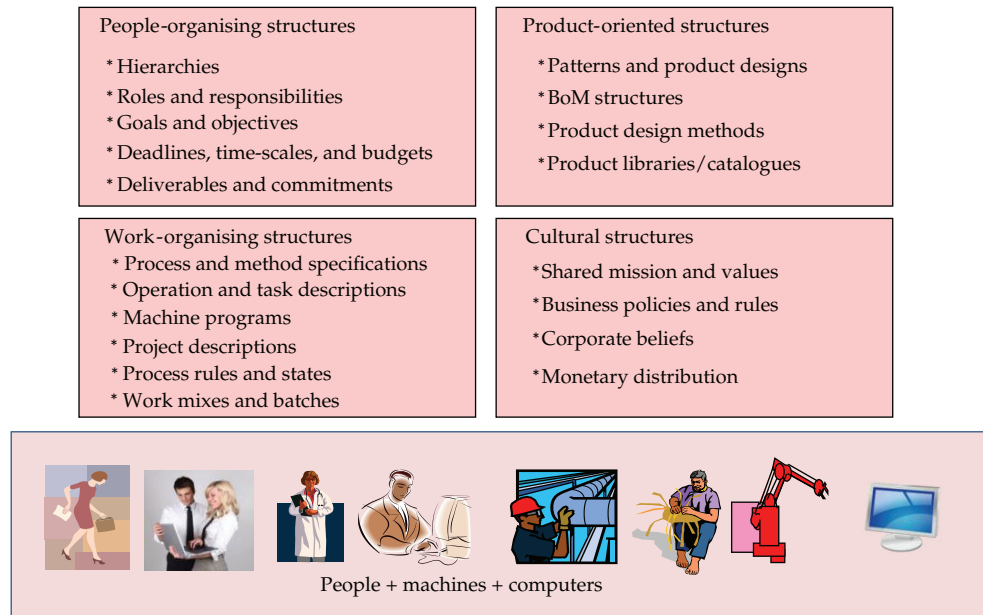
People-organising structures
* Hierarchies
* Roles and responsibilities
* Goals and objectives
* Deadlines, time-scales, and budgets
* Deliverables and commitments

Product-oriented structures
* Patterns and product designs
* BoM structures
* Product design methods
* Product libraries/catalogues

Work-organising structures
* Process and method specifications
* Operation and task descriptions
* Machine programs
* Project descriptions
* Process rules and states
* Work mixes and batches

Cultural structures
* Shared mission and values
* Business policies and rules
* Corporate beliefs
* Monetary distribution

People + machines + computers